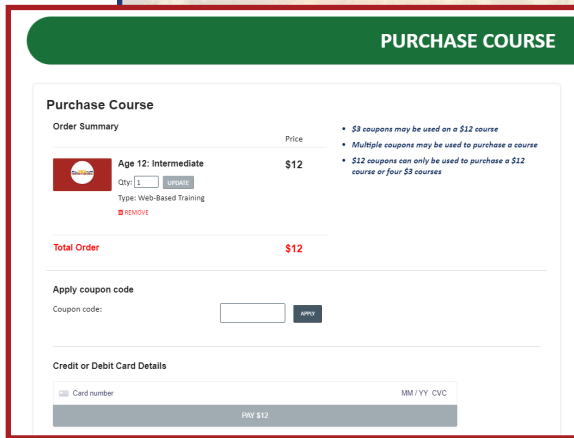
PURCHASE COURSE

Purchase Course

Order Summary

Price

Age 12: Intermediate

Qty: 1 UPDATE

Type: Web-Based Training

REMOVE

$12

Total Order $12

- $3 coupons may be used on a $12 course
- Multiple coupons may be used to purchase a course
- $12 coupons can only be used to purchase a $12 course or four $3 courses

Apply coupon code

Coupon code: APPLY

Credit or Debit Card Details

Card number MM / YY CVC

PAY $12